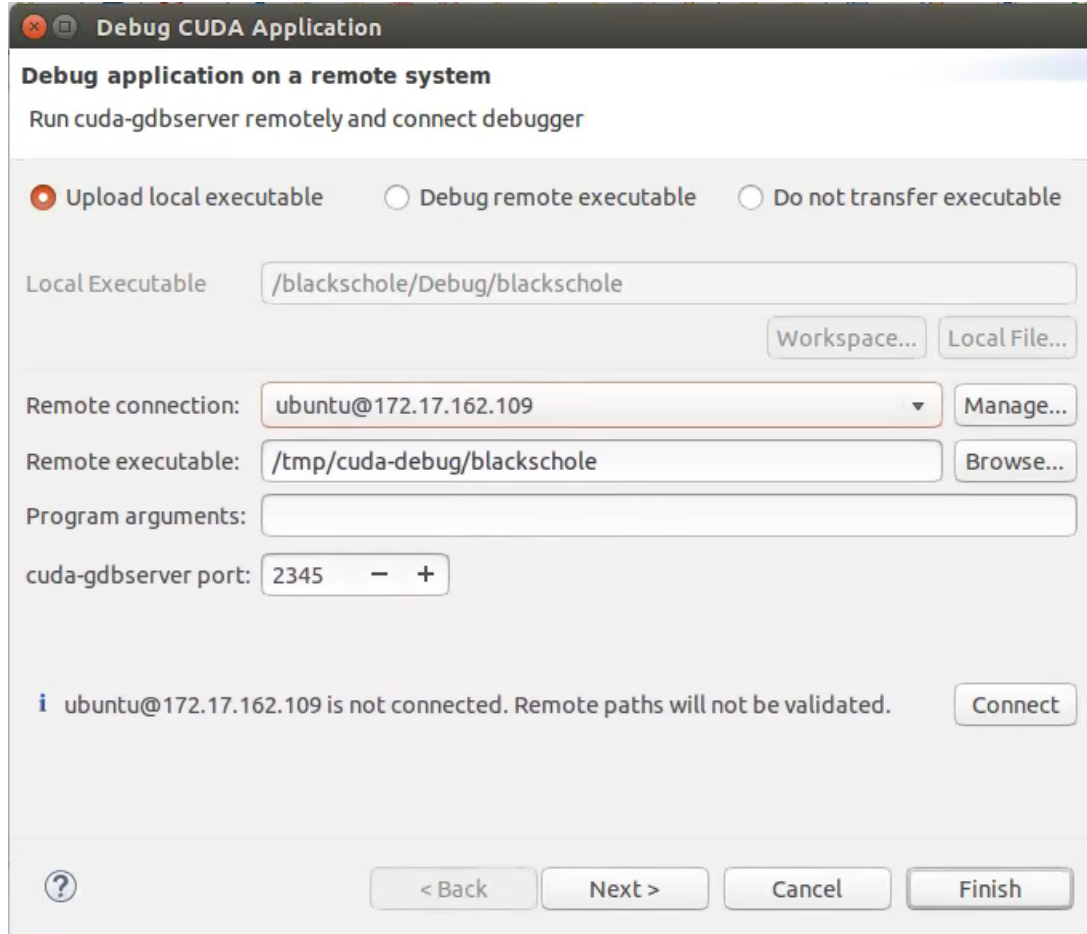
Debug CUDA Application

Debug application on a remote system

Run cuda-gdbserver remotely and connect debugger

Upload local executable
Debug remote executable
Do not transfer executable

Local Executable /blackschole/Debug/blackschole

Workspace... Local File...

Remote connection: ubuntu@172.17.162.109 Manage...

Remote executable: /tmp/cuda-debug/blackschole Browse...

Program arguments:

cuda-gdbserver port: 2345 − +

i ubuntu@172.17.162.109 is not connected. Remote paths will not be validated. Connect

?

< Back Next > Cancel Finish